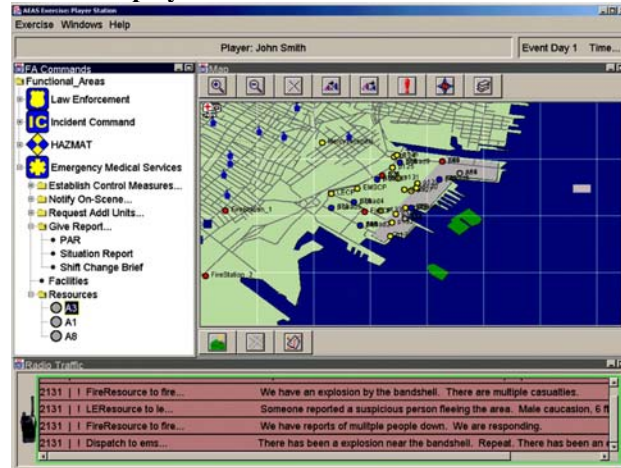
AEAS Exercise Player Station

Exercise Windows Help

Player: John Smith

Event Day 1 Time...

FA Commands

Functional_Areas

Law Enforcement

IC Incident Command

HAZMAT

Emergency Medical Services

Establish Control Measures...

Notify On-Scene...

Request Addl Units...

Give Report...

• PAR

• Situation Report

• Shift Change Brief

• Facilities

Resources

A3

A1

A8

Map

FireStation_1

FireStation_7

EMSCP

Radio Traffic

| 2131 | ! FireResource to fire... | We have an explosion by the bandshell. There are multiple casualties. |
|---|---|---|
| 2131 | ! LEResource to le... | Someone reported a suspicious person fleeing the area. Male caucasion, 6 f |
| 2131 | ! FireResource to fire... | We have reports of mulitple people down. We are responding. |
| 2131 | ! Dispatch to ems... | There has been a explosion near the bandshell. Repeat. There has been an |